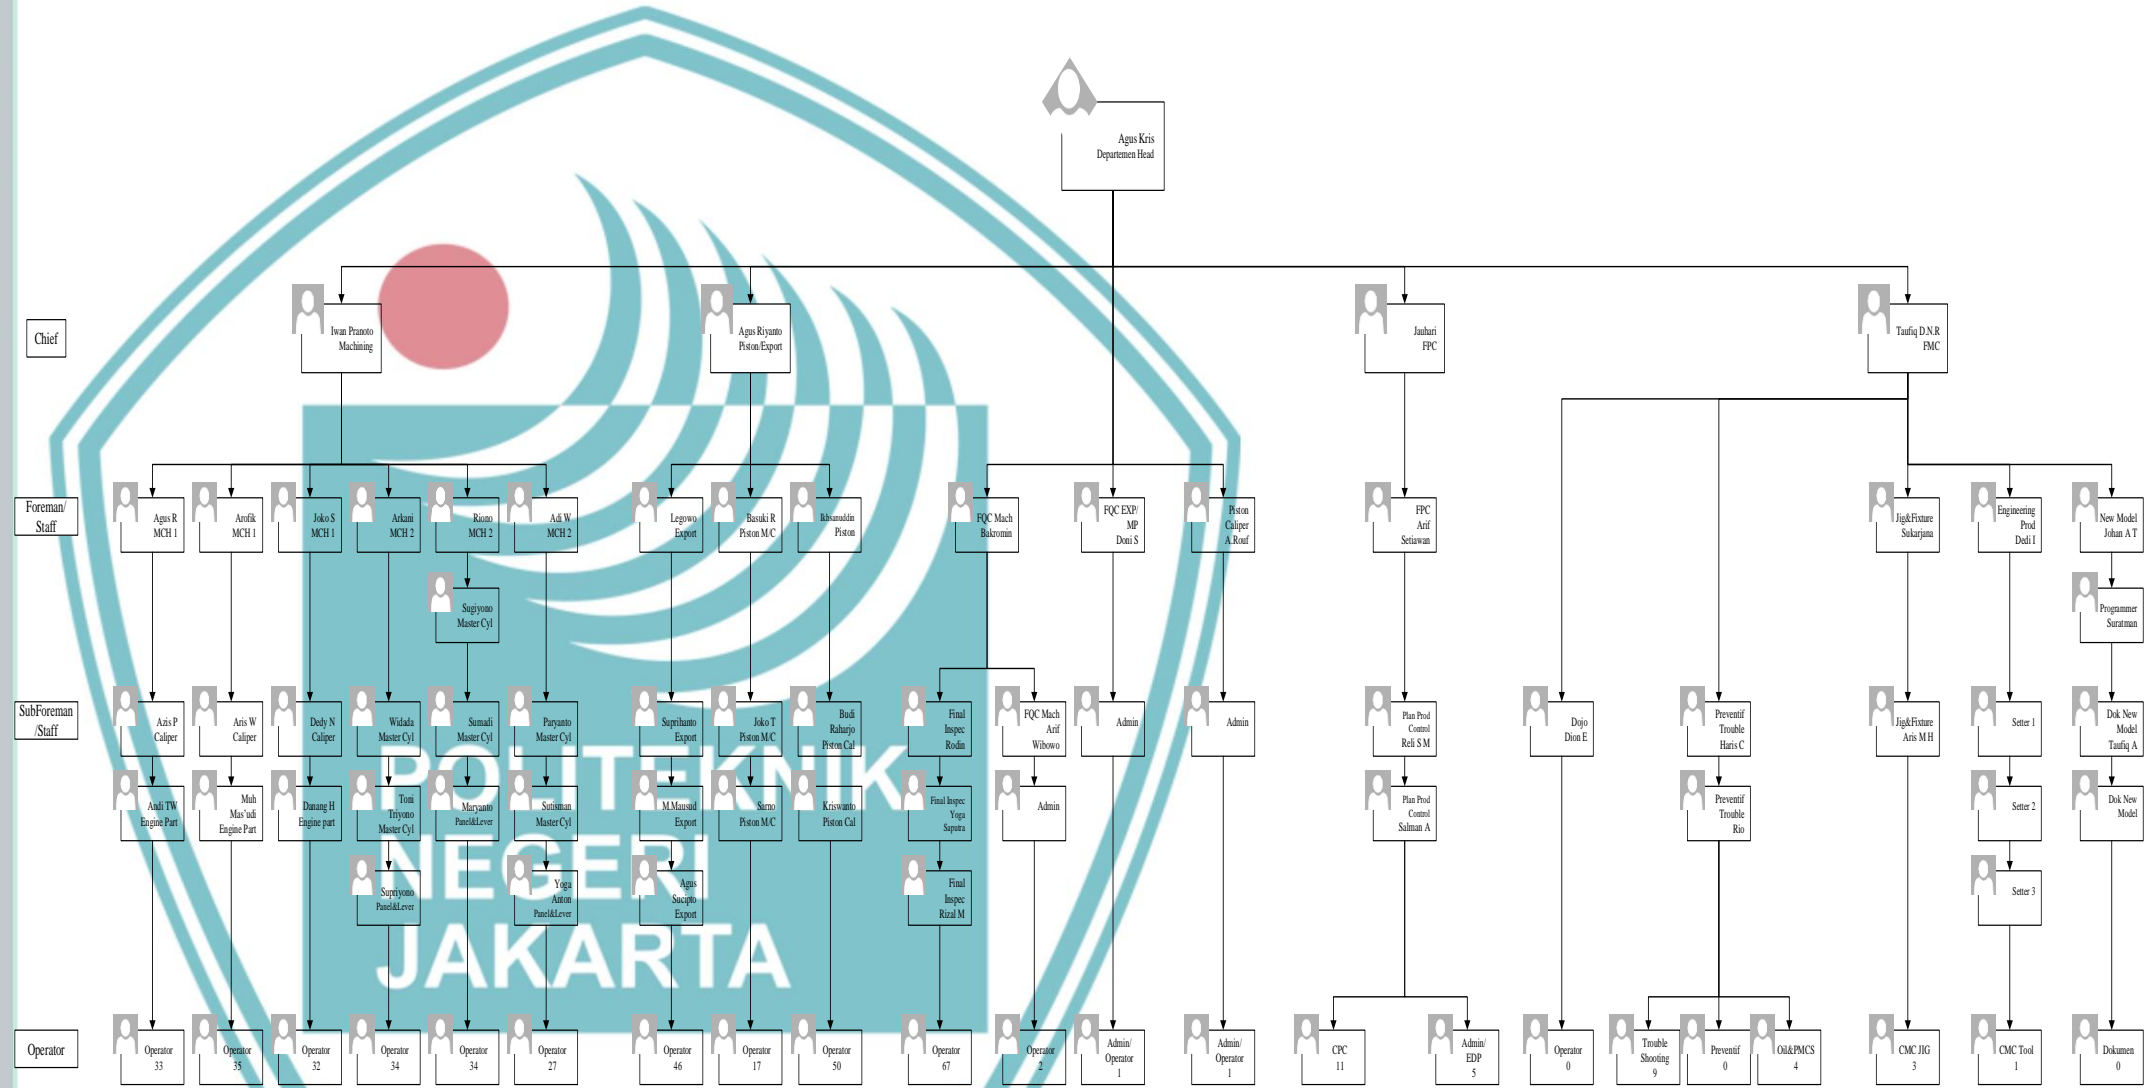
Agus Kris
Departemen Head

Chief

Iwan Pranoto
Machining

Agus Riyanto
Piston/Export

Jauhari
FPC

Taufiq D.N.R
FMC

Foreman/
Staff

Agus R
MCH 1

Arofik
MCH 1

Joko S
MCH 1

Arkani
MCH 2

Riono
MCH 2

Adi W
MCH 2

Legowo
Export

Basuki R
Piston M/C

Ikhsanuddin
Piston

FQC Mach
Bakromin

FQC EXP/
MP
Doni S

Piston
Caliper
A.Rouf

FPC
Arif
Setiawan

Jig&Fixture
Sukarjana

Engineering
Prod
Dedi I

New Model
Johan A T

Sugiyono
Master Cyl

Programmer
Suratman

SubForeman
/Staff

Azis P
Caliper

Aris W
Caliper

Dedy N
Caliper

Widada
Master Cyl

Sumadi
Master Cyl

Paryanto
Master Cyl

Suprihanto
Export

Joko T
Piston M/C

Budi
Raharjo
Piston Cal

Final
Inspec
Rodin

FQC Mach
Arif
Wibowo

Admin

Admin

Plan Prod
Control
Reli S M

Dojo
Dion E

Preventif
Trouble
Haris C

Jig&Fixture
Aris M H

Setter 1

Dok New
Model
Taufiq A

Andi TW
Engine Part

Muh
Mas'udi
Engine Part

Danang H
Engine part

Toni
Triyono
Master Cyl

Maryanto
Panel&Lever

Sutisman
Master Cyl

M.Mausud
Export

Sarno
Piston M/C

Kriswanto
Piston Cal

Final Inspec
Yoga
Saputra

Admin

Plan Prod
Control
Salman A

Preventif
Trouble
Rio

Setter 2

Dok New
Model

Supriyono
Panel&Lever

Yoga
Anton
Panel&Lever

Agus
Sucipto
Export

Final
Inspec
Rizal M

Setter 3

Operator

Operator
33

Operator
35

Operator
32

Operator
34

Operator
34

Operator
27

Operator
46

Operator
17

Operator
50

Operator
67

Operator
2

Admin/
Operator
1

Admin/
Operator
1

CPC
11

Admin/
EDP
5

Operator
0

Trouble
Shooting
9

Preventif
0

Oil&PMCS
4

CMC JIG
3

CMC Tool
1

Dokumen
0

POLITEKNIK
NEGERI
JAKARTA